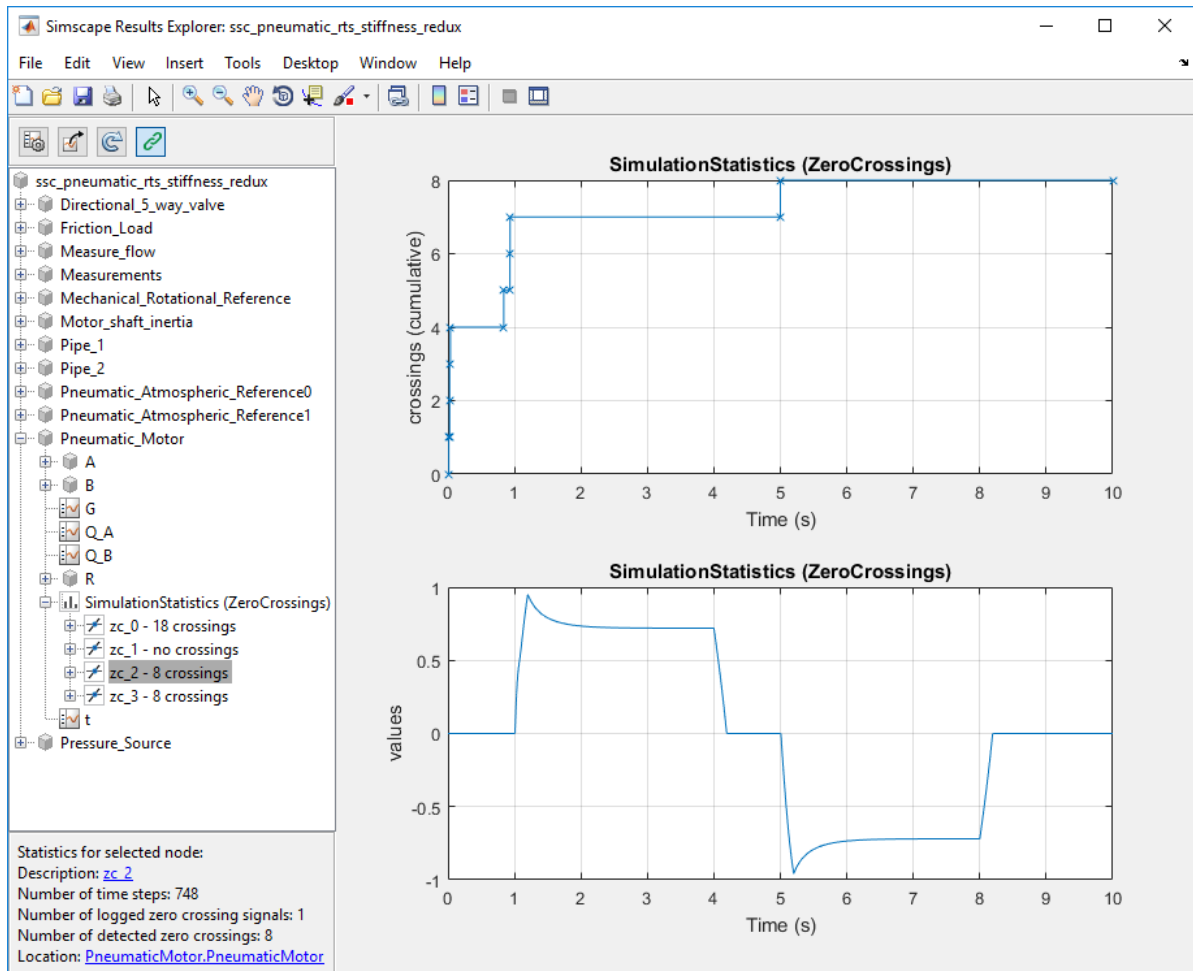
Simscape Results Explorer: ssc_pneumatic_rts_stiffness_redux

File Edit View Insert Tools Desktop Window Help

ssc_pneumatic_rts_stiffness_redux
Directional_5_way_valve
Friction_Load
Measure_flow
Measurements
Mechanical_Rotational_Reference
Motor_shaft_inertia
Pipe_1
Pipe_2
Pneumatic_Atmospheric_Reference0
Pneumatic_Atmospheric_Reference1
Pneumatic_Motor
A
B
G
Q_A
Q_B
R
SimulationStatistics (ZeroCrossings)
zc_0 - 18 crossings
zc_1 - no crossings
zc_2 - 8 crossings
zc_3 - 8 crossings
t
Pressure_Source

Statistics for selected node:
Description: zc_2
Number of time steps: 748
Number of logged zero crossing signals: 1
Number of detected zero crossings: 8
Location: PneumaticMotor.PneumaticMotor

SimulationStatistics (ZeroCrossings)
crossings (cumulative)
8
6
4
2
0
0 1 2 3 4 5 6 7 8 9 10
Time (s)

SimulationStatistics (ZeroCrossings)
values
1
0.5
0
-0.5
-1
0 1 2 3 4 5 6 7 8 9 10
Time (s)